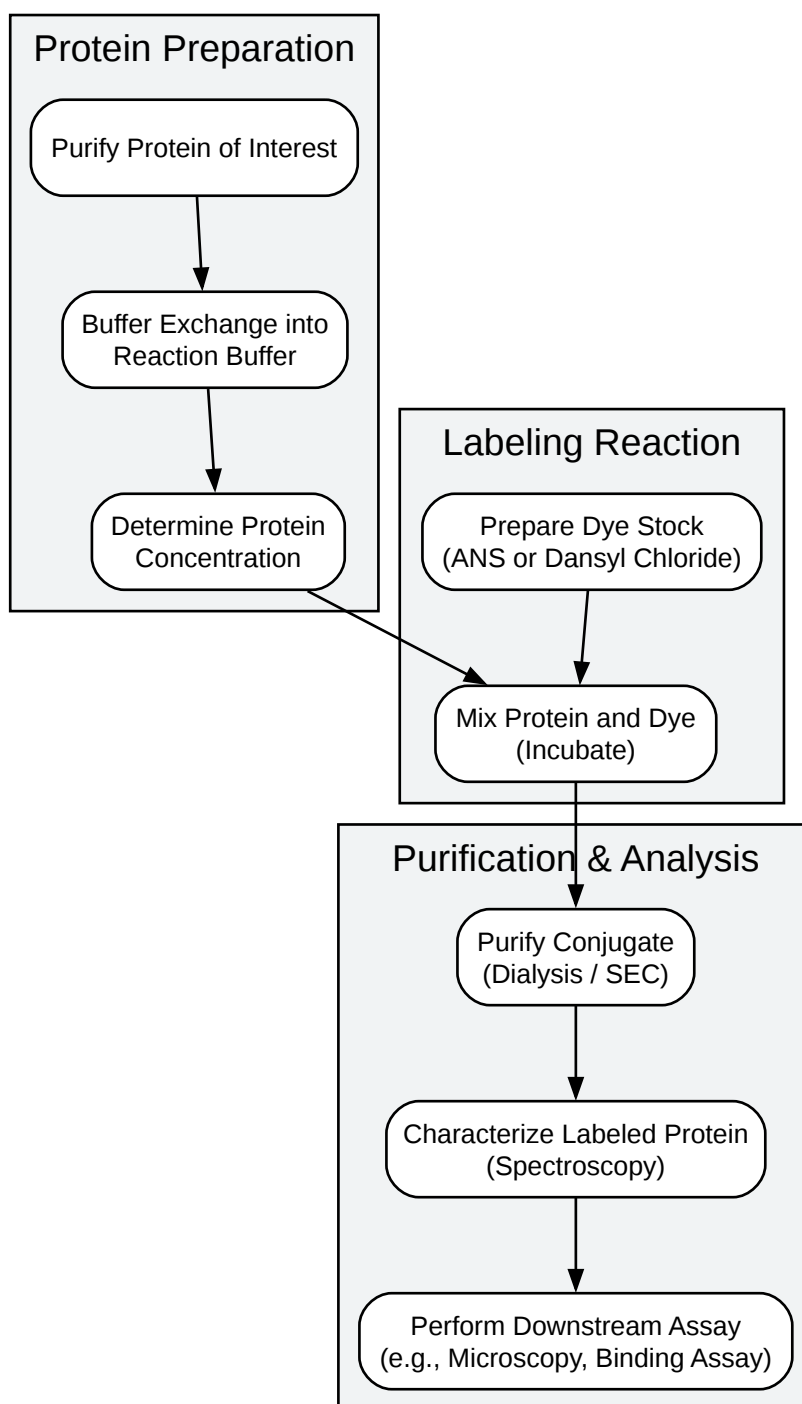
Protein Preparation

Purify Protein of Interest

Buffer Exchange into Reaction Buffer

Determine Protein Concentration

Labeling Reaction

Prepare Dye Stock (ANS or Dansyl Chloride)

Mix Protein and Dye (Incubate)

Purification & Analysis

Purify Conjugate (Dialysis / SEC)

Characterize Labeled Protein (Spectroscopy)

Perform Downstream Assay (e.g., Microscopy, Binding Assay)